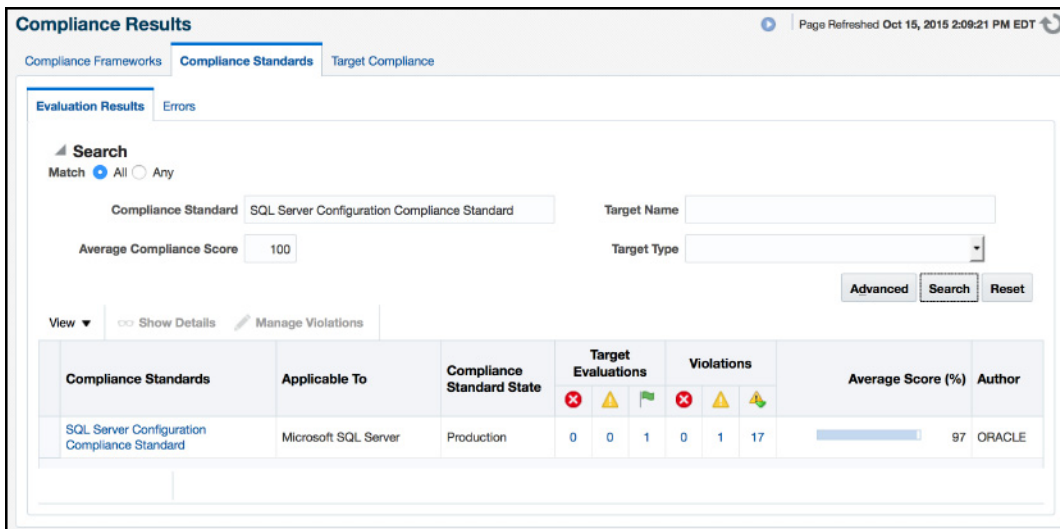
Compliance Results

Page Refreshed Oct 15, 2015 2:09:21 PM EDT

Compliance Frameworks | Compliance Standards | Target Compliance

Evaluation Results | Errors

Search

Match All Any

Compliance Standard SQL Server Configuration Compliance Standard

Target Name

Average Compliance Score 100

Target Type

Advanced Search Reset

View ▼ Show Details Manage Violations

| Compliance Standards | Applicable To | Compliance Standard State | Target Evaluations | | | Violations | | | Average Score (%) | Author |
|---|---|---|---|---|---|---|---|---|---|---|
| SQL Server Configuration Compliance Standard | Microsoft SQL Server | Production | 0 | 0 | 1 | 0 | 1 | 17 | 97 | ORACLE |